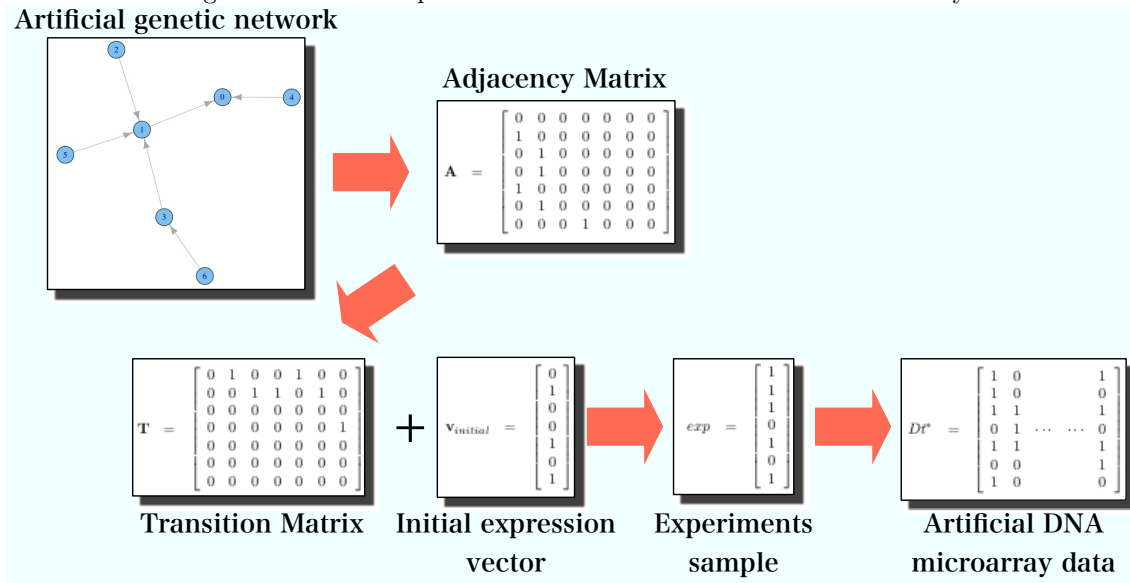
Artificial genetic network

2
0
4
1
5
3
6

Adjacency Matrix

$\mathbf{A} = \begin{bmatrix} 0&0&0&0&0&0&0 \\ 1&0&0&0&0&0&0 \\ 0&1&0&0&0&0&0 \\ 0&1&0&0&0&0&0 \\ 1&0&0&0&0&0&0 \\ 0&1&0&0&0&0&0 \\ 0&0&0&1&0&0&0 \end{bmatrix}$

$\mathbf{T} = \begin{bmatrix} 0&1&0&0&1&0&0 \\ 0&0&1&1&0&1&0 \\ 0&0&0&0&0&0&0 \\ 0&0&0&0&0&0&1 \\ 0&0&0&0&0&0&0 \\ 0&0&0&0&0&0&0 \\ 0&0&0&0&0&0&0 \end{bmatrix}$

+

$\mathbf{v}_{initial} = \begin{bmatrix} 0 \\ 1 \\ 0 \\ 0 \\ 1 \\ 0 \\ 1 \end{bmatrix}$

$exp = \begin{bmatrix} 1 \\ 1 \\ 1 \\ 0 \\ 1 \\ 0 \\ 1 \end{bmatrix}$

$Dt^* = \begin{bmatrix} 1&0&&&1 \\ 1&0&&&0 \\ 1&1&&&1 \\ 0&1&\cdots&\cdots&0 \\ 1&1&&&1 \\ 0&0&&&1 \\ 1&0&&&0 \end{bmatrix}$

Transition Matrix

Initial expression vector

Experiments sample

Artificial DNA microarray data